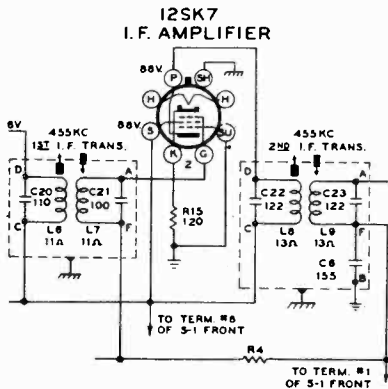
12SK7
I. F. AMPLIFIER

88V.
P
SH
H
H
88V.
S
SU
K
G
2

8V

455KC
1ST I. F. TRANS.
D
A
C20
110
C21
100
C
F
L6
11Ω
L7
11Ω

R15
120

455KC
2ND I. F. TRANS.
D
A
C22
122
C23
122
C
F
L8
13Ω
L9
13Ω
C8
155

TO TERM. #8
OF S-1 FRONT

R4

TO TERM. #1
OF S-1 FRONT